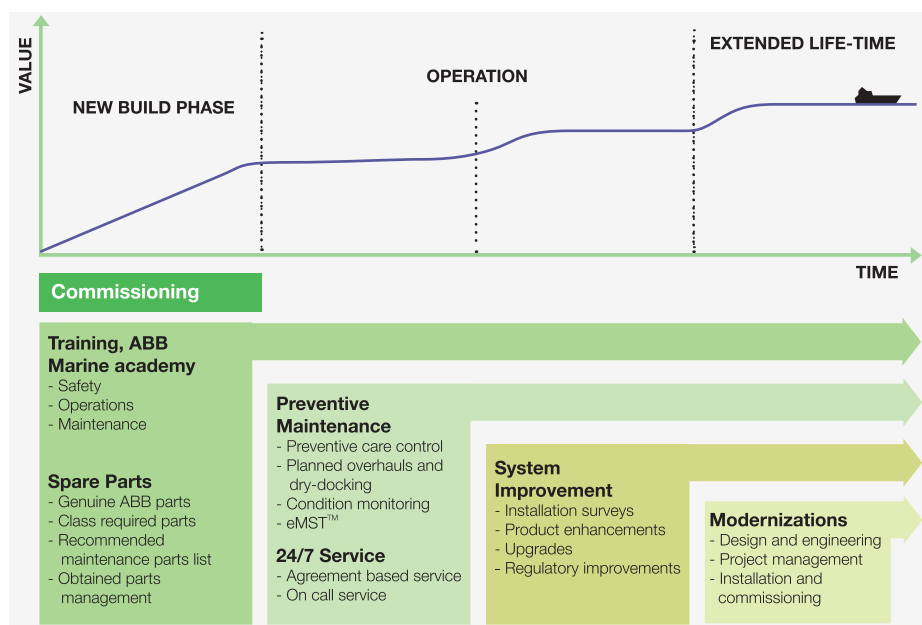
VALUE

NEW BUILD PHASE

OPERATION

EXTENDED LIFE-TIME

TIME

Commissioning

Training, ABB Marine academy
- Safety
- Operations
- Maintenance

Spare Parts
- Genuine ABB parts
- Class required parts
- Recommended maintenance parts list
- Obtained parts management

Preventive Maintenance
- Preventive care control
- Planned overhauls and dry-docking
- Condition monitoring
- eMST$^{TM}$

24/7 Service
- Agreement based service
- On call service

System Improvement
- Installation surveys
- Product enhancements
- Upgrades
- Regulatory improvements

Modernizations
- Design and engineering
- Project management
- Installation and commissioning